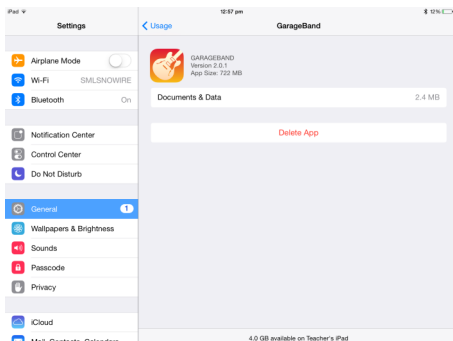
iPad
12:57 pm
12%

Settings

Airplane Mode
Wi-Fi SMLSNOWIRE
Bluetooth On

Notification Center
Control Center
Do Not Disturb

General 1
Wallpapers & Brightness
Sounds
Passcode
Privacy

iCloud
Mail, Contacts, Calendars

< Usage
GarageBand

GARAGEBAND
Version 2.0.1
App Size: 722 MB

Documents & Data 2.4 MB

Delete App

4.0 GB available on Teacher's iPad